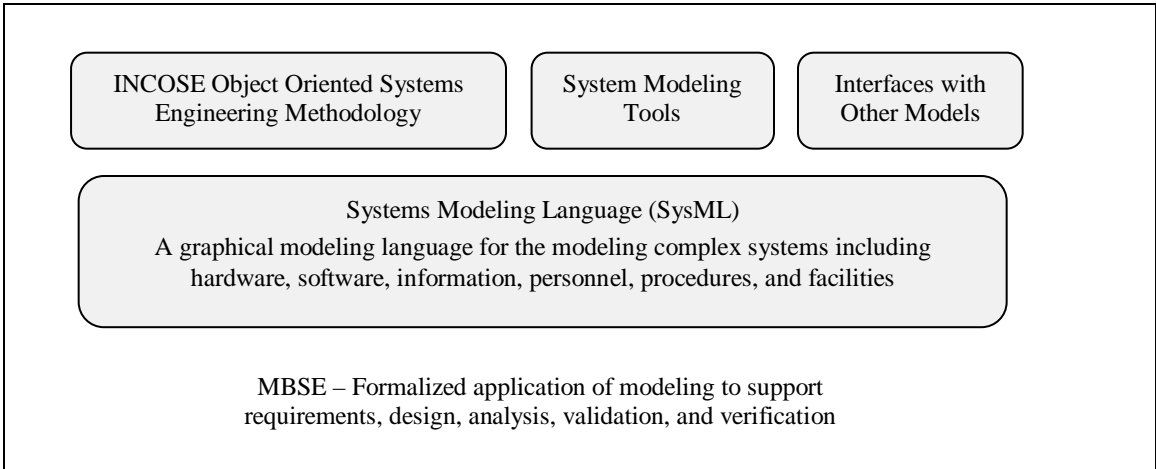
INCOSE Object Oriented Systems Engineering Methodology

System Modeling Tools

Interfaces with Other Models

Systems Modeling Language (SysML)

A graphical modeling language for the modeling complex systems including hardware, software, information, personnel, procedures, and facilities

MBSE – Formalized application of modeling to support requirements, design, analysis, validation, and verification